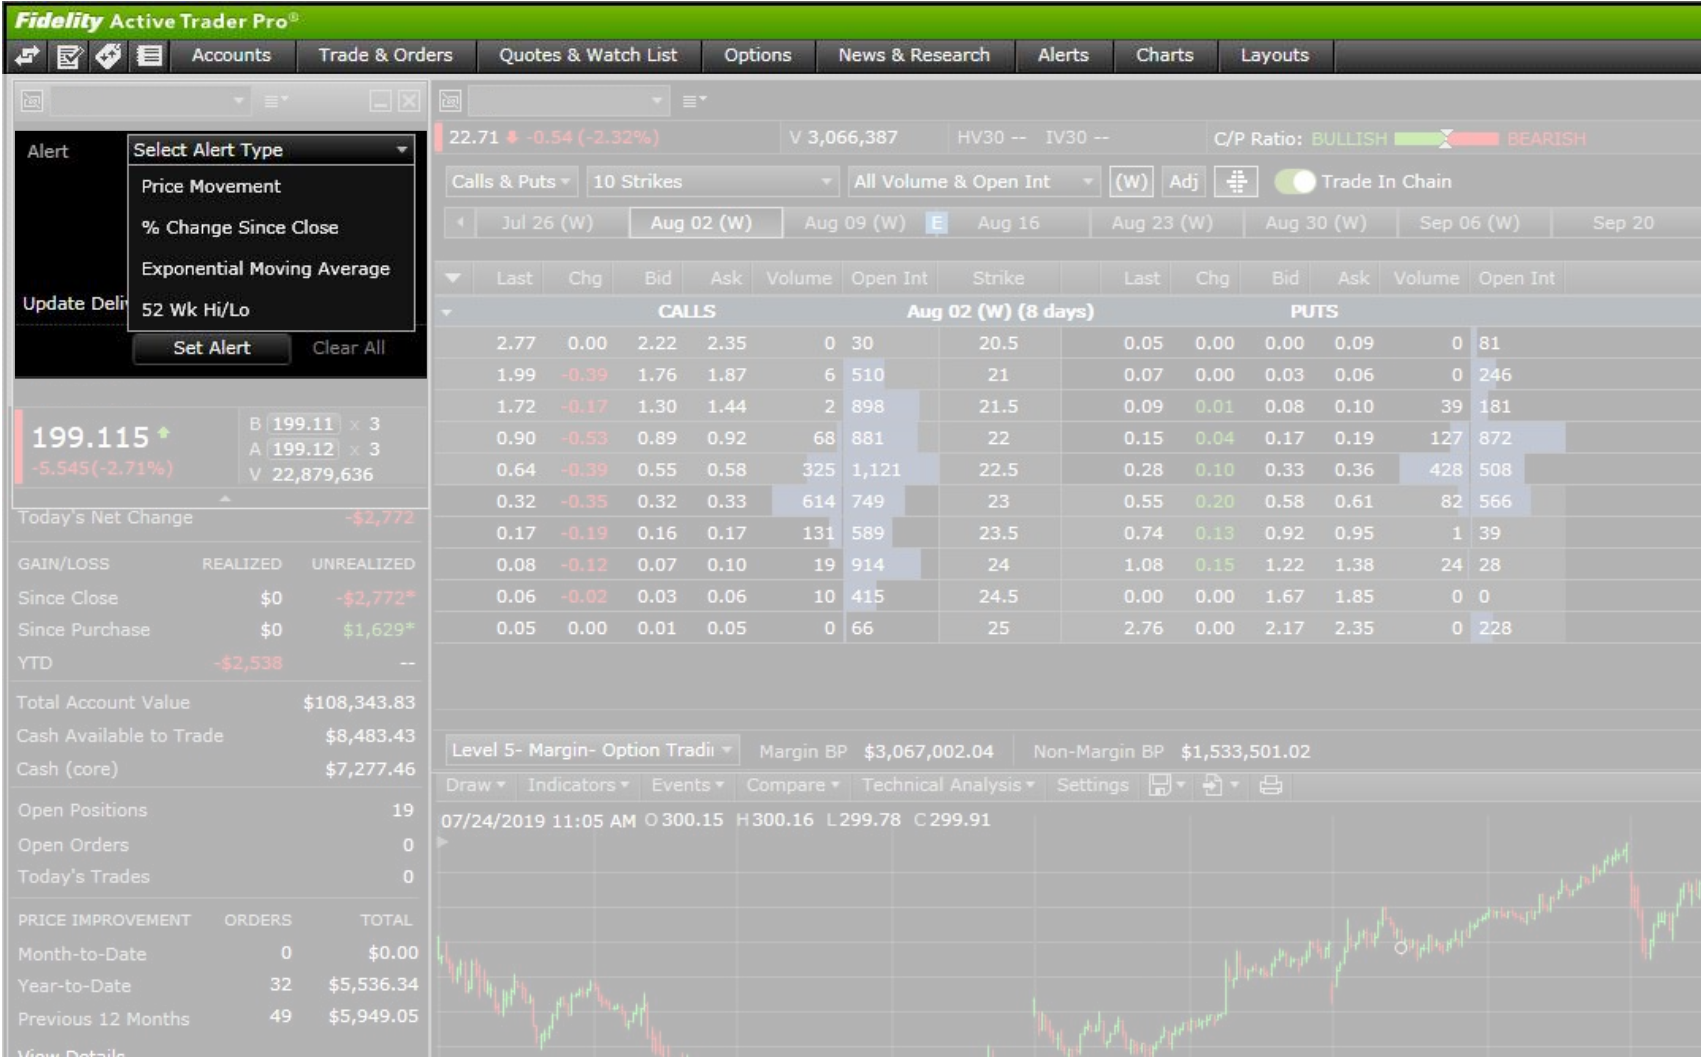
Fidelity Active Trader Pro®

Accounts | Trade & Orders | Quotes & Watch List | Options | News & Research | Alerts | Charts | Layouts

Alert
Select Alert Type
Price Movement
% Change Since Close
Exponential Moving Average
52 Wk Hi/Lo
Update Deli
Set Alert
Clear All

199.115
-5.545(-2.71%)
B 199.11 x 3
A 199.12 x 3
V 22,879,636

Today's Net Change -$2,772

| GAIN/LOSS | REALIZED | UNREALIZED |
|---|---|---|
| Since Close | $0 | -$2,772* |
| Since Purchase | $0 | $1,629* |
| YTD | -$2,538 | -- |

Total Account Value $108,343.83
Cash Available to Trade $8,483.43
Cash (core) $7,277.46

Open Positions 19
Open Orders 0
Today's Trades 0

| PRICE IMPROVEMENT | ORDERS | TOTAL |
|---|---|---|
| Month-to-Date | 0 | $0.00 |
| Year-to-Date | 32 | $5,536.34 |
| Previous 12 Months | 49 | $5,949.05 |

View Details

22.71 -0.54 (-2.32%) V 3,066,387 HV30 -- IV30 -- C/P Ratio: BULLISH BEARISH

Calls & Puts | 10 Strikes | All Volume & Open Int | (W) | Adj | Trade In Chain

Jul 26 (W) | Aug 02 (W) | Aug 09 (W) | E | Aug 16 | Aug 23 (W) | Aug 30 (W) | Sep 06 (W) | Sep 20

CALLS Aug 02 (W) (8 days) PUTS

| Last | Chg | Bid | Ask | Volume | Open Int | Strike | Last | Chg | Bid | Ask | Volume | Open Int |
|---|---|---|---|---|---|---|---|---|---|---|---|---|
| 2.77 | 0.00 | 2.22 | 2.35 | 0 | 30 | 20.5 | 0.05 | 0.00 | 0.00 | 0.09 | 0 | 81 |
| 1.99 | -0.39 | 1.76 | 1.87 | 6 | 510 | 21 | 0.07 | 0.00 | 0.03 | 0.06 | 0 | 246 |
| 1.72 | -0.17 | 1.30 | 1.44 | 2 | 898 | 21.5 | 0.09 | 0.01 | 0.08 | 0.10 | 39 | 181 |
| 0.90 | -0.53 | 0.89 | 0.92 | 68 | 881 | 22 | 0.15 | 0.04 | 0.17 | 0.19 | 127 | 872 |
| 0.64 | -0.39 | 0.55 | 0.58 | 325 | 1,121 | 22.5 | 0.28 | 0.10 | 0.33 | 0.36 | 428 | 508 |
| 0.32 | -0.35 | 0.32 | 0.33 | 614 | 749 | 23 | 0.55 | 0.20 | 0.58 | 0.61 | 82 | 566 |
| 0.17 | -0.19 | 0.16 | 0.17 | 131 | 589 | 23.5 | 0.74 | 0.13 | 0.92 | 0.95 | 1 | 39 |
| 0.08 | -0.12 | 0.07 | 0.10 | 19 | 914 | 24 | 1.08 | 0.15 | 1.22 | 1.38 | 24 | 28 |
| 0.06 | -0.02 | 0.03 | 0.06 | 10 | 415 | 24.5 | 0.00 | 0.00 | 1.67 | 1.85 | 0 | 0 |
| 0.05 | 0.00 | 0.01 | 0.05 | 0 | 66 | 25 | 2.76 | 0.00 | 2.17 | 2.35 | 0 | 228 |

Level 5- Margin- Option Tradi Margin BP $3,067,002.04 Non-Margin BP $1,533,501.02

Draw | Indicators | Events | Compare | Technical Analysis | Settings

07/24/2019 11:05 AM O 300.15 H 300.16 L 299.78 C 299.91